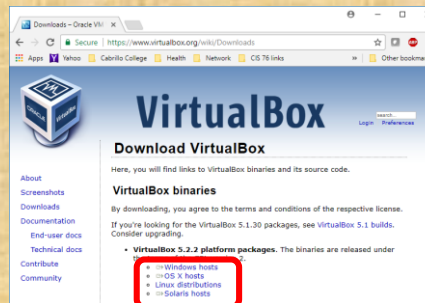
Downloads – Oracle VM
Secure | https://www.virtualbox.org/wiki/Downloads
Apps Yahoo Cabrillo College Health Network CIS 76 links Other bookma
VirtualBox
search...
Login Preferences
Download VirtualBox
About
Screenshots
Downloads
Documentation
End-user docs
Technical docs
Contribute
Community
Here, you will find links to VirtualBox binaries and its source code.
VirtualBox binaries
By downloading, you agree to the terms and conditions of the respective license.
If you're looking for the VirtualBox 5.1.30 packages, see VirtualBox 5.1 builds. Consider upgrading.
• VirtualBox 5.2.2 platform packages. The binaries are released under the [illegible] 2.
⇒Windows hosts
⇒OS X hosts
Linux distributions
⇒Solaris hosts